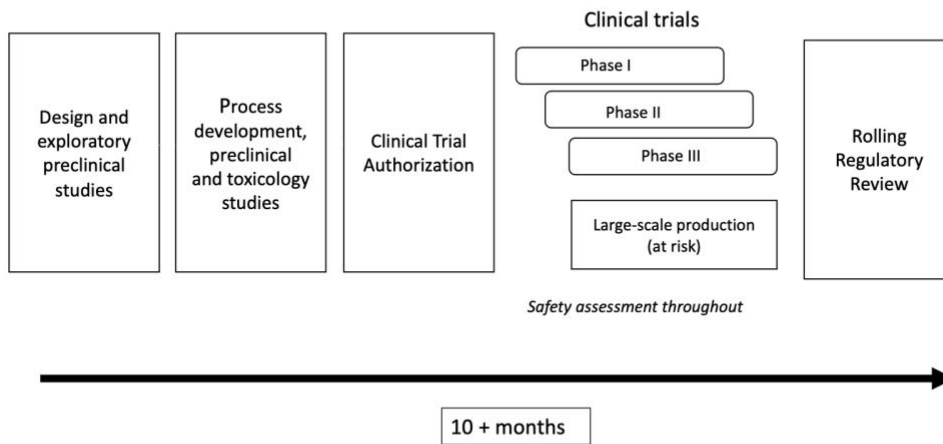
Design and exploratory preclinical studies

Process development, preclinical and toxicology studies

Clinical Trial Authorization

Clinical trials

Phase I

Phase II

Phase III

Large-scale production (at risk)

Safety assessment throughout

Rolling Regulatory Review

10 + months